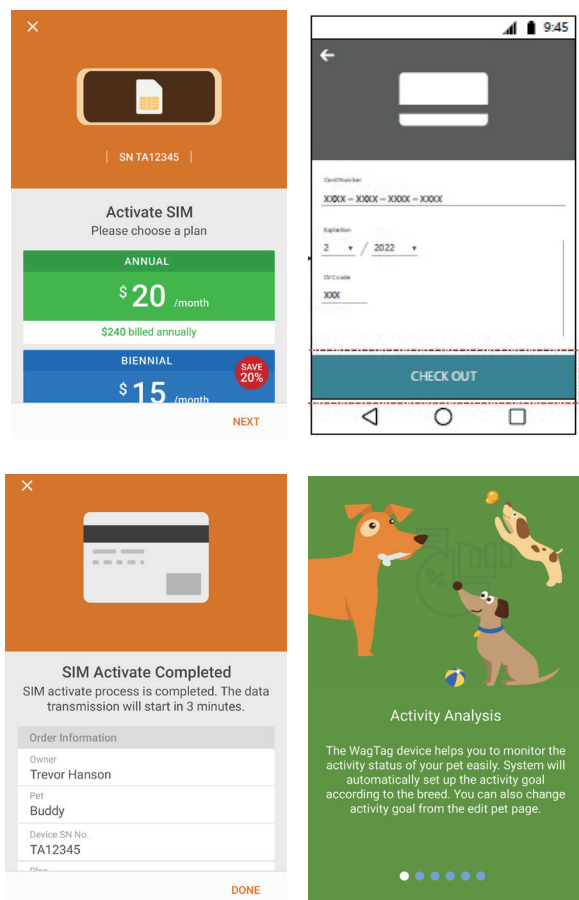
×

SN TA12345

Activate SIM
Please choose a plan

ANNUAL
$ 20 /month
$240 billed annually

BIENNIAL
SAVE 20%
$ 15 /month

NEXT

9:45

Card Number
XXXX – XXXX – XXXX – XXXX

Expiration
2 / 2022

CV Code
XXX

CHECK OUT

×

SIM Activate Completed
SIM activate process is completed. The data transmission will start in 3 minutes.

Order Information
Owner
Trevor Hanson
Pet
Buddy
Device SN No.
TA12345
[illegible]

DONE

Activity Analysis

The WagTag device helps you to monitor the activity status of your pet easily. System will automatically set up the activity goal according to the breed. You can also change activity goal from the edit pet page.